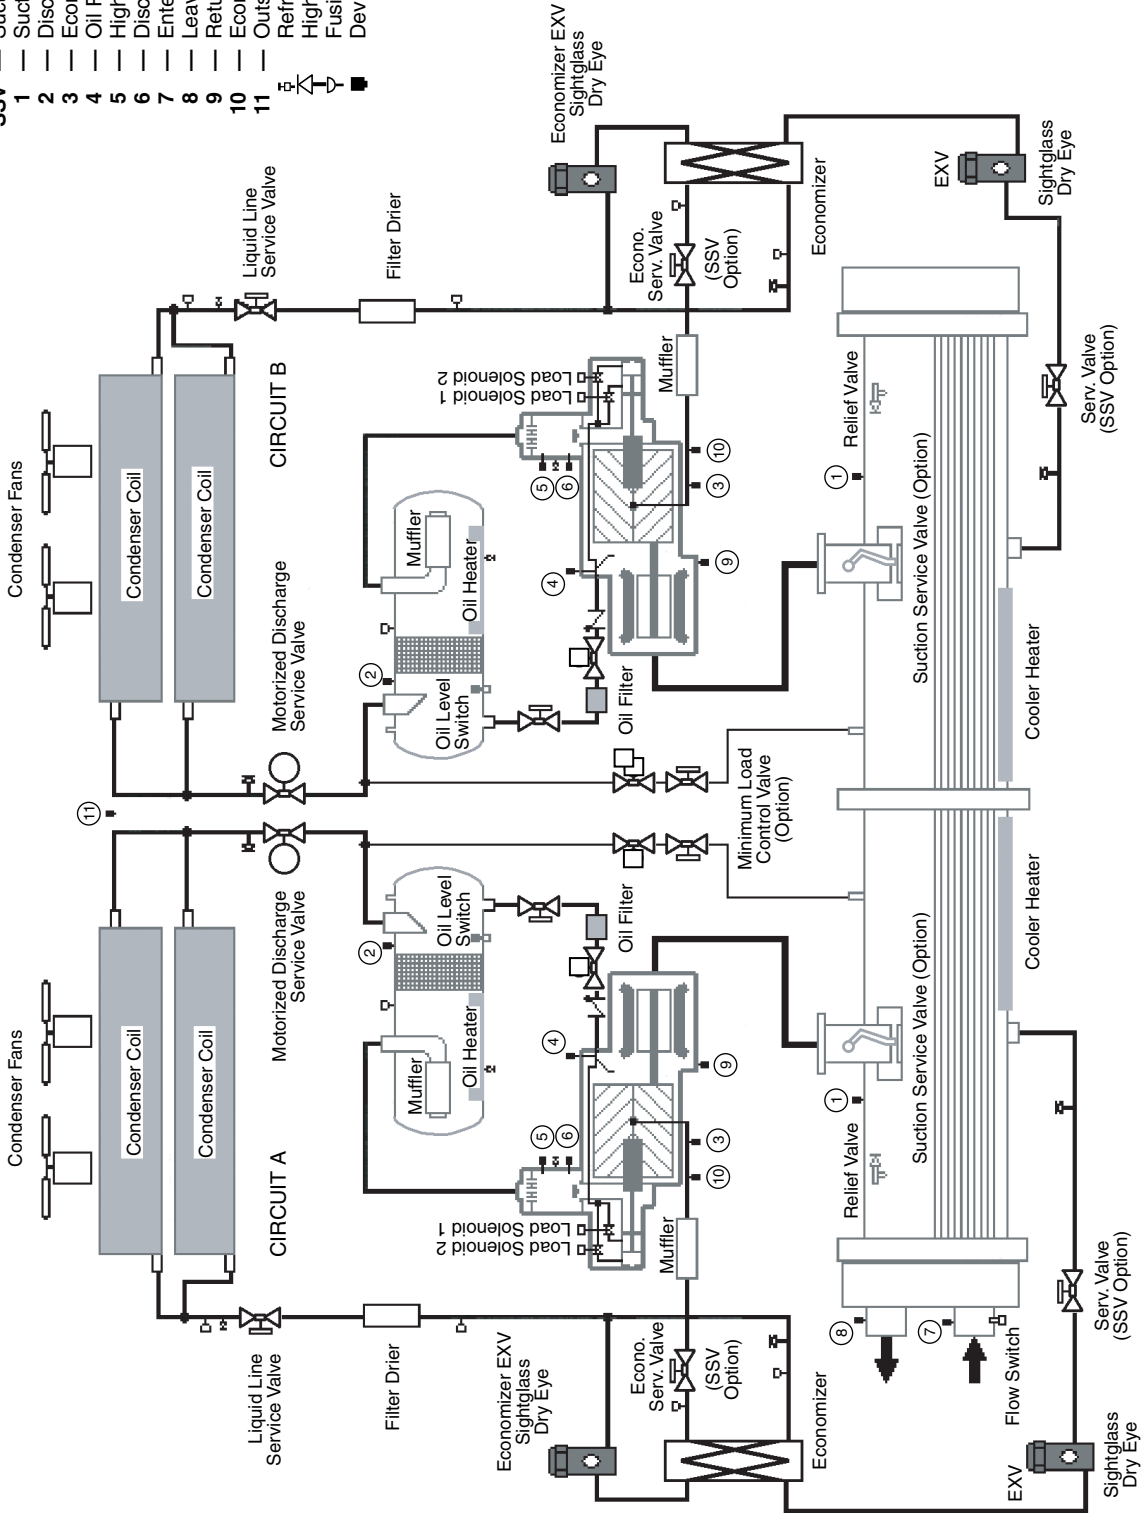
SSV — Suc
1 — Suc
2 — Disc
3 — Eco
4 — Oil F
5 — High
6 — Disc
7 — Ente
8 — Leav
9 — Retu
10 — Eco
11 — Outs
Refr
High
Fusi
Dev

Condenser Fans
Condenser Coil
Condenser Coil
CIRCUIT A
Liquid Line Service Valve
Filter Drier
Economizer EXV Sightglass Dry Eye
Econo. Serv. Valve
(SSV Option)
Economizer
EXV
Sightglass Dry Eye
Flow Switch
Serv. Valve (SSV Option)
Load Solenoid 2
Load Solenoid 1
Muffler
Relief Valve
Suction Service Valve (Option)
Cooler Heater
Motorized Discharge Service Valve
Muffler
Oil Heater
Oil Level Switch
Oil Filter
Minimum Load Control Valve (Option)

Condenser Fans
Condenser Coil
Condenser Coil
CIRCUIT B
Liquid Line Service Valve
Filter Drier
Economizer EXV Sightglass Dry Eye
Econo. Serv. Valve
(SSV Option)
Economizer
EXV
Sightglass Dry Eye
Serv. Valve (SSV Option)
Load Solenoid 2
Load Solenoid 1
Muffler
Relief Valve
Suction Service Valve (Option)
Cooler Heater
Motorized Discharge Service Valve
Muffler
Oil Heater
Oil Level Switch
Oil Filter

1 2 3 4 5 6 7 8 9 10 11